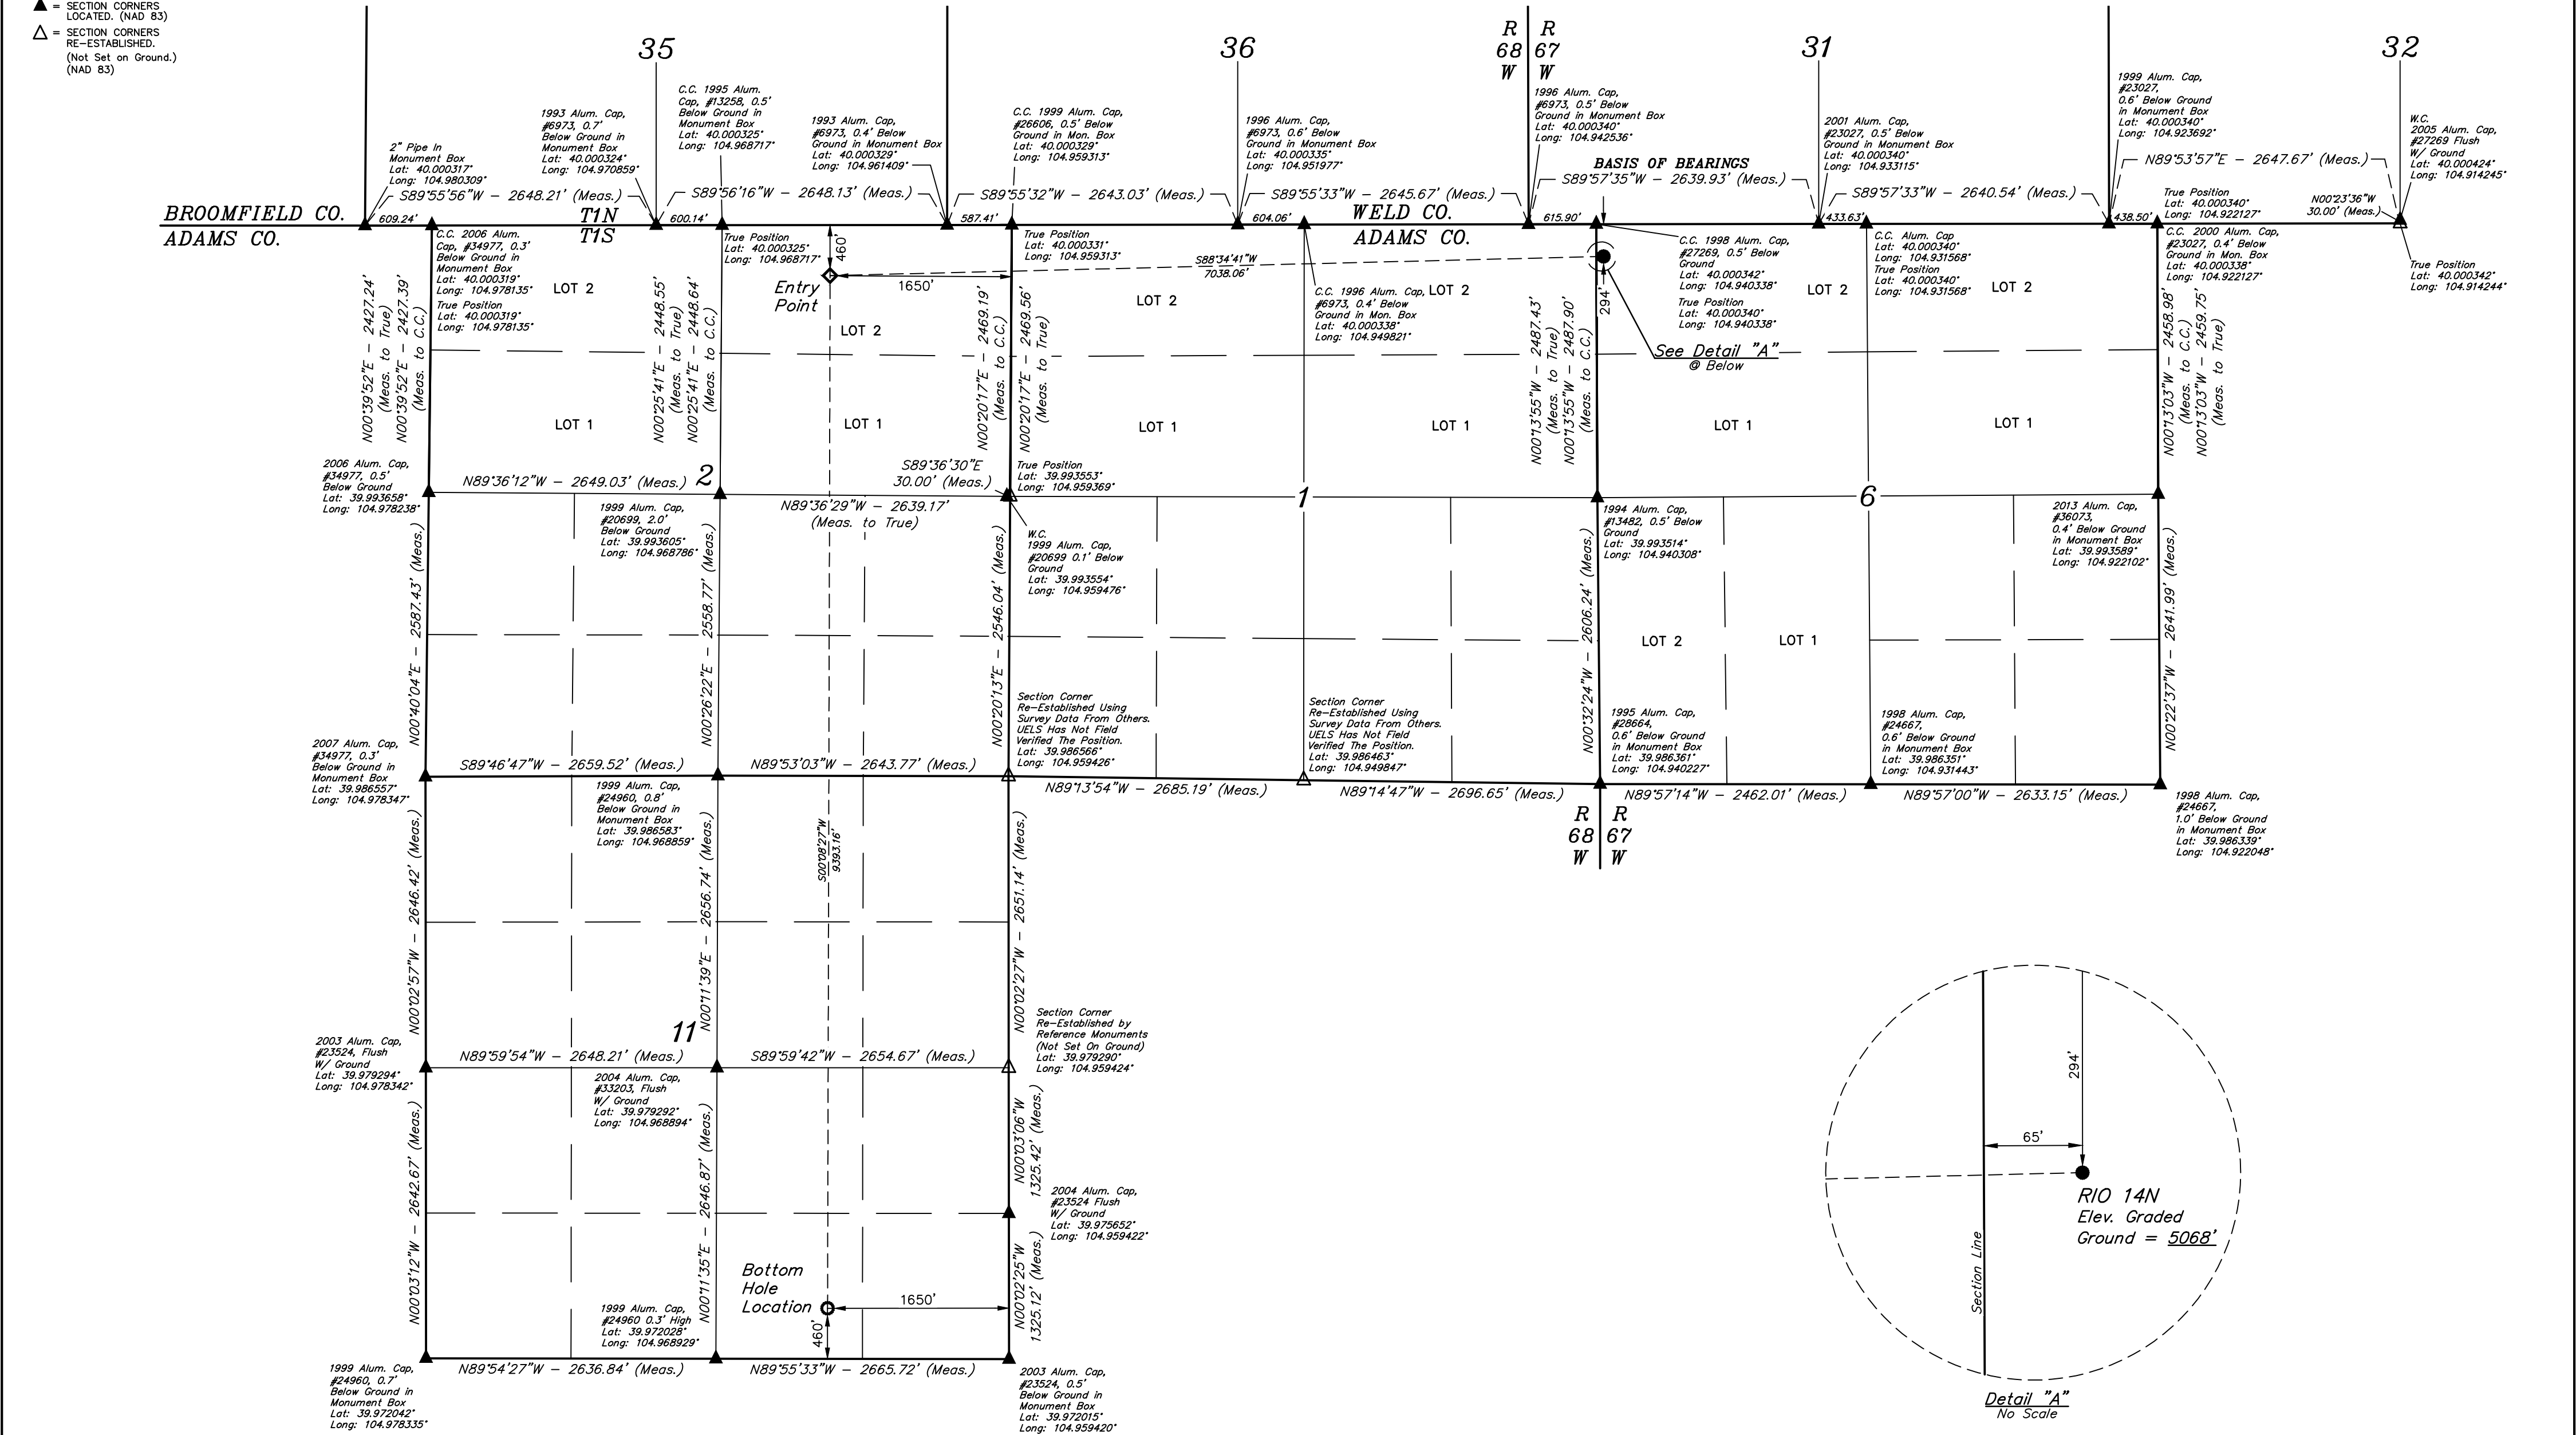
▲ = SECTION CORNERS LOCATED. (NAD 83)
△ = SECTION CORNERS RE-ESTABLISHED. (Not Set on Ground.) (NAD 83)

35
36
R 68 W
R 67 W
31
32

1993 Alum. Cap, #6973, 0.7' Below Ground in Monument Box Lat: 40.000324° Long: 104.970859°

C.C. 1995 Alum. Cap, #13258, 0.5' Below Ground in Monument Box Lat: 40.000325° Long: 104.968717°

1993 Alum. Cap, #6973, 0.4' Below Ground in Monument Box Lat: 40.000329° Long: 104.961409°

C.C. 1999 Alum. Cap, #26606, 0.5' Below Ground in Mon. Box Lat: 40.000329° Long: 104.959313°

1996 Alum. Cap, #6973, 0.6' Below Ground in Monument Box Lat: 40.000335° Long: 104.951977°

1996 Alum. Cap, #6973, 0.5' Below Ground in Monument Box Lat: 40.000340° Long: 104.942536°

2001 Alum. Cap, #23027, 0.5' Below Ground in Monument Box Lat: 40.000340° Long: 104.933115°

1999 Alum. Cap, #23027, 0.6' Below Ground in Monument Box Lat: 40.000340° Long: 104.923692°

W.C. 2005 Alum. Cap, #27269 Flush W/ Ground Lat: 40.000424° Long: 104.914245°

2" Pipe In Monument Box Lat: 40.000317° Long: 104.980309°

BASIS OF BEARINGS

S89°55'56"W – 2648.21' (Meas.)
S89°56'16"W – 2648.13' (Meas.)
S89°55'32"W – 2643.03' (Meas.)
S89°55'33"W – 2645.67' (Meas.)
S89°57'35"W – 2639.93' (Meas.)
S89°57'33"W – 2640.54' (Meas.)
N89°53'57"E – 2647.67' (Meas.)

BROOMFIELD CO.
ADAMS CO.
609.24'
T1N
T1S
600.14'
587.41'
604.06'
WELD CO.
ADAMS CO.
615.90'
433.63'
438.50'

True Position Lat: 40.000340° Long: 104.922127°
N00°23'36"W 30.00' (Meas.)
True Position Lat: 40.000342° Long: 104.914244°

C.C. 2006 Alum. Cap, #34977, 0.3' Below Ground in Monument Box Lat: 40.000319° Long: 104.978135°
True Position Lat: 40.000319° Long: 104.978135°

True Position Lat: 40.000325° Long: 104.968717°

460'
Entry Point
1650'

True Position Lat: 40.000331° Long: 104.959313°

S88°34'41"W 7038.06'

C.C. 1996 Alum. Cap, #6973, 0.4' Below Ground in Mon. Box Lat: 40.000338° Long: 104.949821°

C.C. 1998 Alum. Cap, #27269, 0.5' Below Ground Lat: 40.000342° Long: 104.940338°
True Position Lat: 40.000340° Long: 104.940338°

C.C. Alum. Cap Lat: 40.000340° Long: 104.931568°
True Position Lat: 40.000340° Long: 104.931568°

C.C. 2000 Alum. Cap, #23027, 0.4' Below Ground in Mon. Box Lat: 40.000338° Long: 104.922127°

294'
See Detail "A" @ Below

LOT 2
LOT 2
LOT 2
LOT 2
LOT 2
LOT 2
LOT 1
LOT 1
LOT 1
LOT 1
LOT 1
LOT 1

N00°39'52"E – 2427.24' (Meas. to True)
N00°39'52"E – 2427.39' (Meas. to C.C.)
N00°25'41"E – 2448.55' (Meas. to True)
N00°25'41"E – 2448.64' (Meas. to C.C.)
N00°20'17"E – 2469.19' (Meas. to C.C.)
N00°20'17"E – 2469.56' (Meas. to True)
N00°13'55"W – 2487.43' (Meas. to True)
N00°13'55"W – 2487.90' (Meas. to C.C.)
N00°13'03"W – 2458.98' (Meas. to C.C.)
N00°13'03"W – 2459.75' (Meas. to True)

2006 Alum. Cap, #34977, 0.5' Below Ground Lat: 39.993658° Long: 104.978238°

N89°36'12"W – 2649.03' (Meas.)
2
S89°36'30"E 30.00' (Meas.)
True Position Lat: 39.993553° Long: 104.959369°
N89°36'29"W – 2639.17' (Meas. to True)
1
6

1999 Alum. Cap, #20699, 2.0' Below Ground Lat: 39.993605° Long: 104.968786°

W.C. 1999 Alum. Cap, #20699 0.1' Below Ground Lat: 39.993554° Long: 104.959476°

1994 Alum. Cap, #13482, 0.5' Below Ground Lat: 39.993514° Long: 104.940308°

2013 Alum. Cap, #36073, 0.4' Below Ground in Monument Box Lat: 39.993589° Long: 104.922102°

N00°40'04"E – 2587.43' (Meas.)
N00°26'22"E – 2558.77' (Meas.)
N00°20'13"E – 2546.04' (Meas.)
N00°32'24"W – 2606.24' (Meas.)
N00°22'37"W – 2641.99' (Meas.)

LOT 2
LOT 1

Section Corner Re-Established Using Survey Data From Others. UELS Has Not Field Verified The Position. Lat: 39.986566° Long: 104.959426°

Section Corner Re-Established Using Survey Data From Others. UELS Has Not Field Verified The Position. Lat: 39.986463° Long: 104.949847°

1995 Alum. Cap, #28664, 0.6' Below Ground in Monument Box Lat: 39.986361° Long: 104.940227°

1998 Alum. Cap, #24667, 0.6' Below Ground in Monument Box Lat: 39.986395° Long: 104.931443°

2007 Alum. Cap, #34977, 0.3' Below Ground in Monument Box Lat: 39.986557° Long: 104.978347°

S89°46'47"W – 2659.52' (Meas.)
N89°53'03"W – 2643.77' (Meas.)
N89°13'54"W – 2685.19' (Meas.)
N89°14'47"W – 2696.65' (Meas.)
N89°57'14"W – 2462.01' (Meas.)
N89°57'00"W – 2633.15' (Meas.)

R 68 W
R 67 W

1998 Alum. Cap, #24667, 1.0' Below Ground in Monument Box Lat: 39.986339° Long: 104.922048°

1999 Alum. Cap, #24960, 0.8' Below Ground in Monument Box Lat: 39.986583° Long: 104.968859°

S00°08'27"W 9393.16'

N00°02'57"W – 2646.42' (Meas.)
N00°11'39"E – 2656.74' (Meas.)
N00°02'27"W – 2651.14' (Meas.)

11

Section Corner Re-Established by Reference Monuments (Not Set On Ground) Lat: 39.979290° Long: 104.959424°

2003 Alum. Cap, #23524, Flush W/ Ground Lat: 39.979294° Long: 104.978342°

N89°59'54"W – 2648.21' (Meas.)
S89°59'42"W – 2654.67' (Meas.)

2004 Alum. Cap, #33203, Flush W/ Ground Lat: 39.979292° Long: 104.968894°

N00°03'06"W 1325.42' (Meas.)

2004 Alum. Cap, #23524 Flush W/ Ground Lat: 39.975652° Long: 104.959422°

N00°03'12"W – 2642.67' (Meas.)
N00°11'35"E – 2646.87' (Meas.)
N00°02'25"W 1325.12' (Meas.)

Bottom Hole Location
1650'
460'

1999 Alum. Cap, #24960 0.3' High Lat: 39.972028° Long: 104.968929°

1999 Alum. Cap, #24960, 0.7' Below Ground in Monument Box Lat: 39.972042° Long: 104.978335°

N89°54'27"W – 2636.84' (Meas.)
N89°55'33"W – 2665.72' (Meas.)

2003 Alum. Cap, #23524, 0.5' Below Ground in Monument Box Lat: 39.972015° Long: 104.959420°

294'
65'
Section Line
RIO 14N
Elev. Graded Ground = 5068'
Detail "A"
No Scale